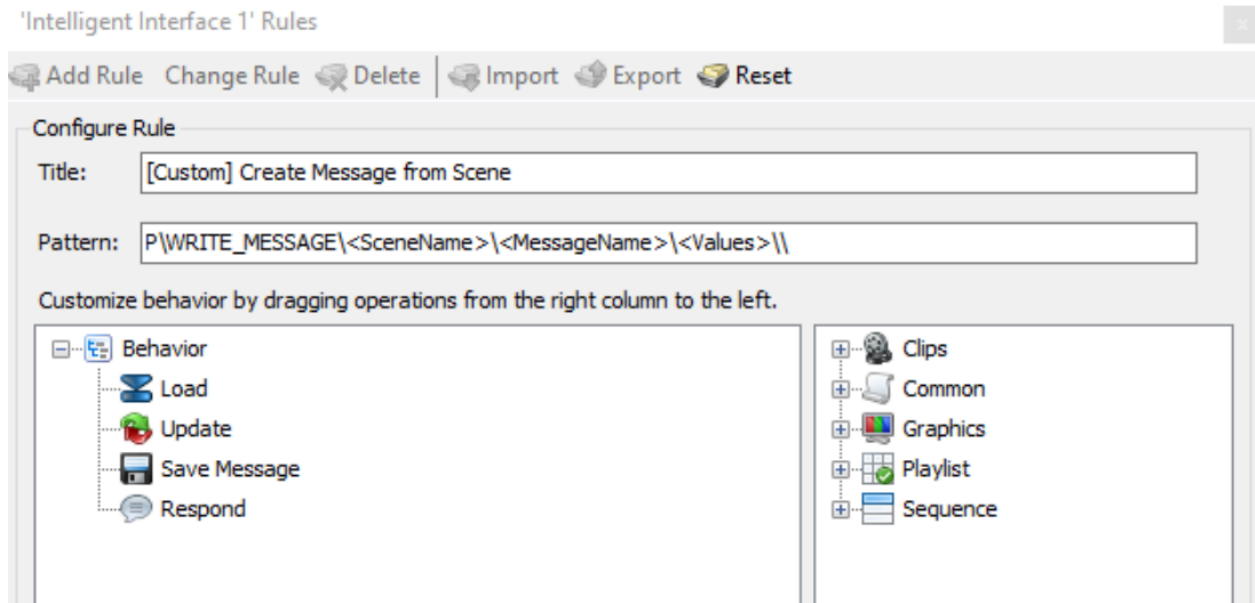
'Intelligent Interface 1' Rules

Add Rule Change Rule Delete | Import Export Reset

Configure Rule

Title: [Custom] Create Message from Scene

Pattern: P\WRITE_MESSAGE\<SceneName>\<MessageName>\<Values>\\

Customize behavior by dragging operations from the right column to the left.

Behavior
Load
Update
Save Message
Respond

Clips
Common
Graphics
Playlist
Sequence